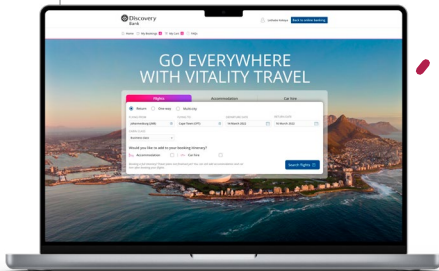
Discovery Bank

Home | My Bookings | My Cart | Help

GO EVERYWHERE WITH VITALITY TRAVEL

Flights | Accommodation | Car hire

Return | One-way | Multi-city

Johannesburg (JNB) | Cape Town (CPT)

Search flights

Would you like to add to your booking itinerary?

Accommodation | Car hire